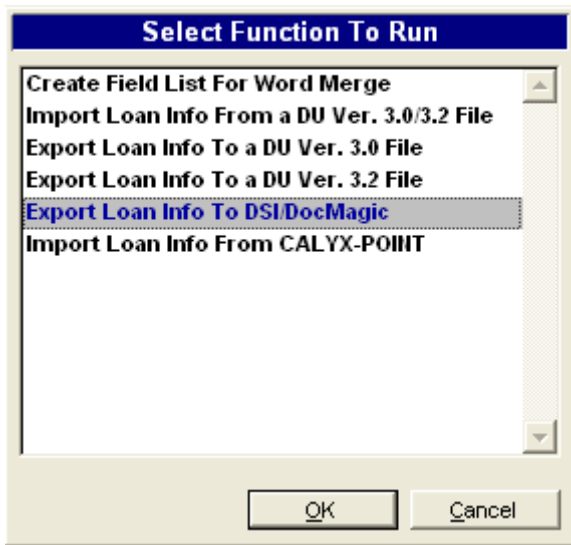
Select Function To Run

Create Field List For Word Merge
Import Loan Info From a DU Ver. 3.0/3.2 File
Export Loan Info To a DU Ver. 3.0 File
Export Loan Info To a DU Ver. 3.2 File
Export Loan Info To DSI/DocMagic
Import Loan Info From CALYX-POINT

OK
Cancel